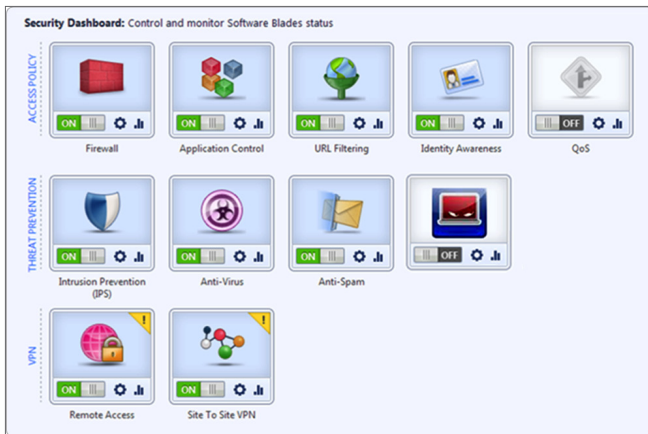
Security Dashboard: Control and monitor Software Blades status

ACCESS POLICY

ON
Firewall

ON
Application Control

ON
URL Filtering

ON
Identity Awareness

OFF
QoS

THREAT PREVENTION

ON
Intrusion Prevention (IPS)

ON
Anti-Virus

ON
Anti-Spam

OFF

VPN

ON
Remote Access

ON
Site To Site VPN